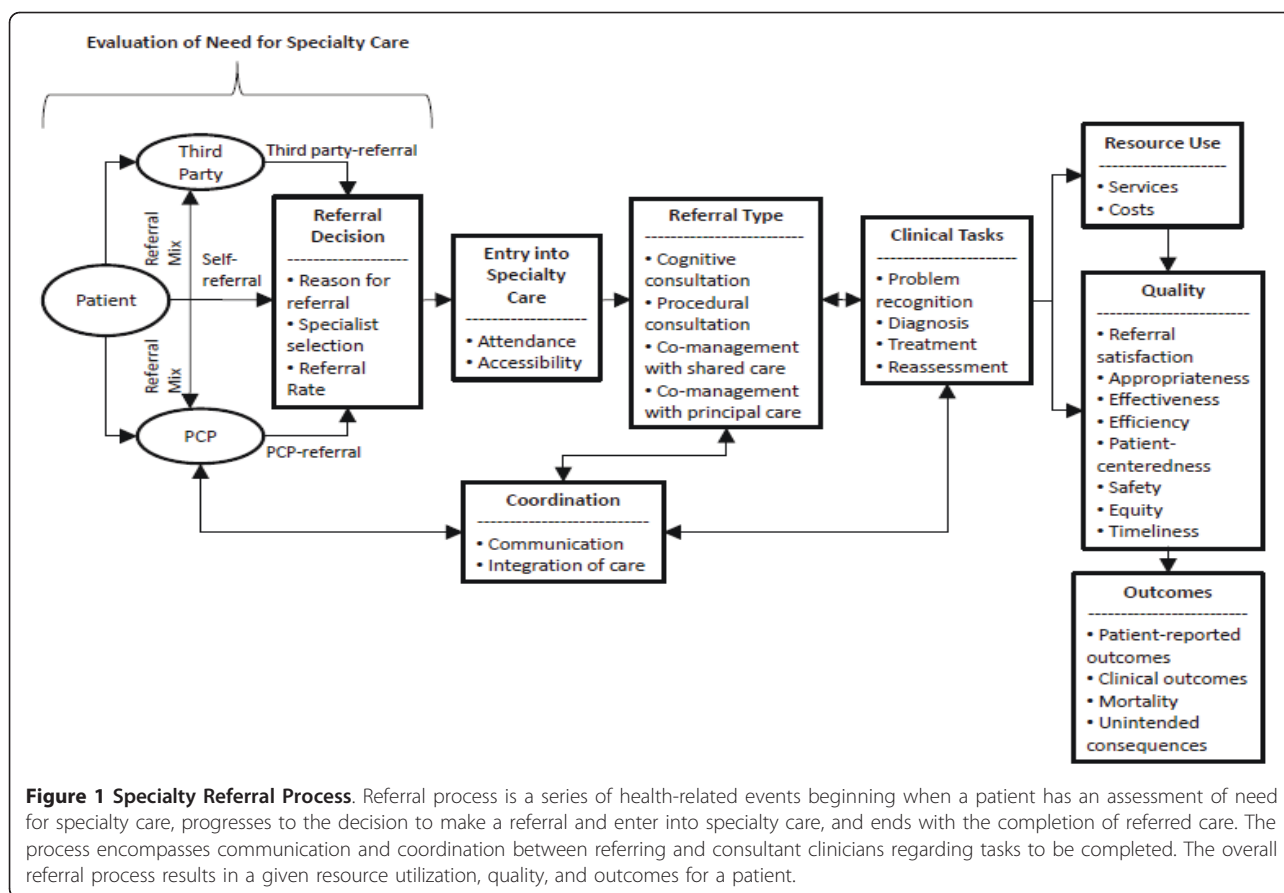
Evaluation of Need for Specialty Care

Third Party

Third party-referral

Referral Mix

Self-referral

Patient

Referral Mix

PCP

PCP-referral

Referral Decision
• Reason for referral
• Specialist selection
• Referral Rate

Entry into Specialty Care
• Attendance
• Accessibility

Referral Type
• Cognitive consultation
• Procedural consultation
• Co-management with shared care
• Co-management with principal care

Clinical Tasks
• Problem recognition
• Diagnosis
• Treatment
• Reassessment

Resource Use
• Services
• Costs

Quality
• Referral satisfaction
• Appropriateness
• Effectiveness
• Efficiency
• Patient-centeredness
• Safety
• Equity
• Timeliness

Coordination
• Communication
• Integration of care

Outcomes
• Patient-reported outcomes
• Clinical outcomes
• Mortality
• Unintended consequences

**Figure 1 Specialty Referral Process**. Referral process is a series of health-related events beginning when a patient has an assessment of need for specialty care, progresses to the decision to make a referral and enter into specialty care, and ends with the completion of referred care. The process encompasses communication and coordination between referring and consultant clinicians regarding tasks to be completed. The overall referral process results in a given resource utilization, quality, and outcomes for a patient.